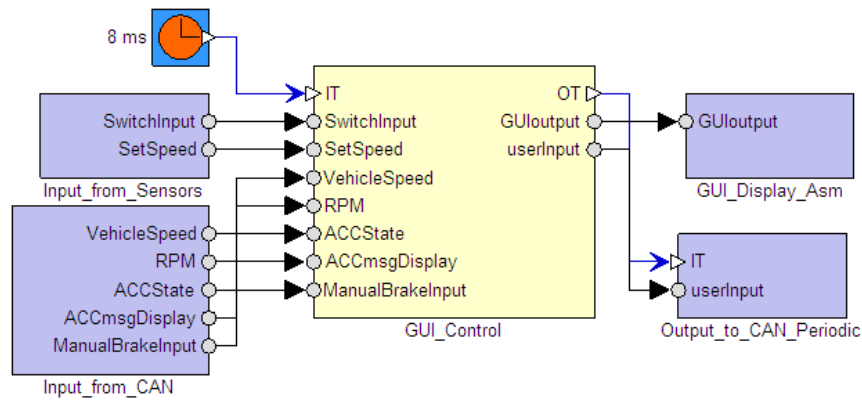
8 ms

SwitchInput
SetSpeed
Input_from_Sensors

VehicleSpeed
RPM
ACCState
ACCmsgDisplay
ManualBrakeInput
Input_from_CAN

IT
SwitchInput
SetSpeed
VehicleSpeed
RPM
ACCState
ACCmsgDisplay
ManualBrakeInput
OT
GUIoutput
userInput
GUI_Control

GUIoutput
GUI_Display_Asm

IT
userInput
Output_to_CAN_Periodic